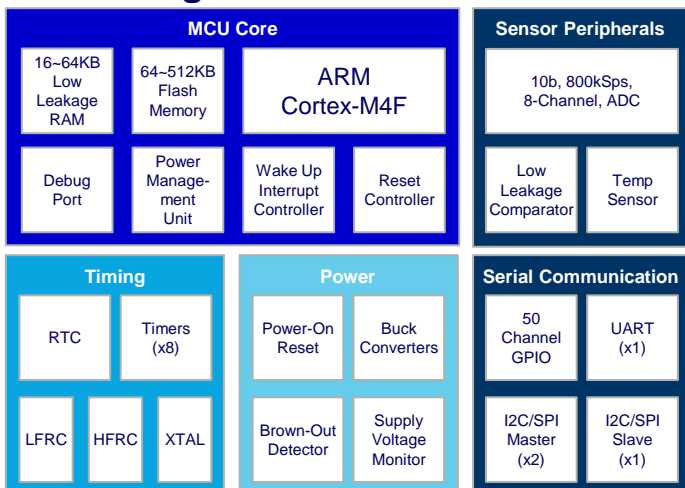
MCU Core

16~64KB Low Leakage RAM

64~512KB Flash Memory

ARM Cortex-M4F

Debug Port

Power Management Unit

Wake Up Interrupt Controller

Reset Controller

Sensor Peripherals

10b, 800kSps, 8-Channel, ADC

Low Leakage Comparator

Temp Sensor

Timing

RTC

Timers (x8)

LFRC

HFRC

XTAL

Power

Power-On Reset

Buck Converters

Brown-Out Detector

Supply Voltage Monitor

Serial Communication

50 Channel GPIO

UART (x1)

I2C/SPI Master (x2)

I2C/SPI Slave (x1)